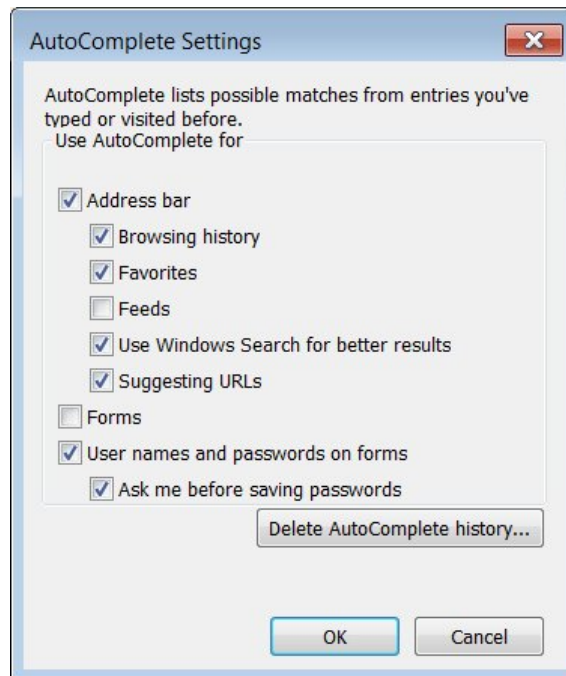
AutoComplete Settings

AutoComplete lists possible matches from entries you've typed or visited before.

Use AutoComplete for

Address bar

Browsing history

Favorites

Feeds

Use Windows Search for better results

Suggesting URLs

Forms

User names and passwords on forms

Ask me before saving passwords

Delete AutoComplete history...

OK

Cancel